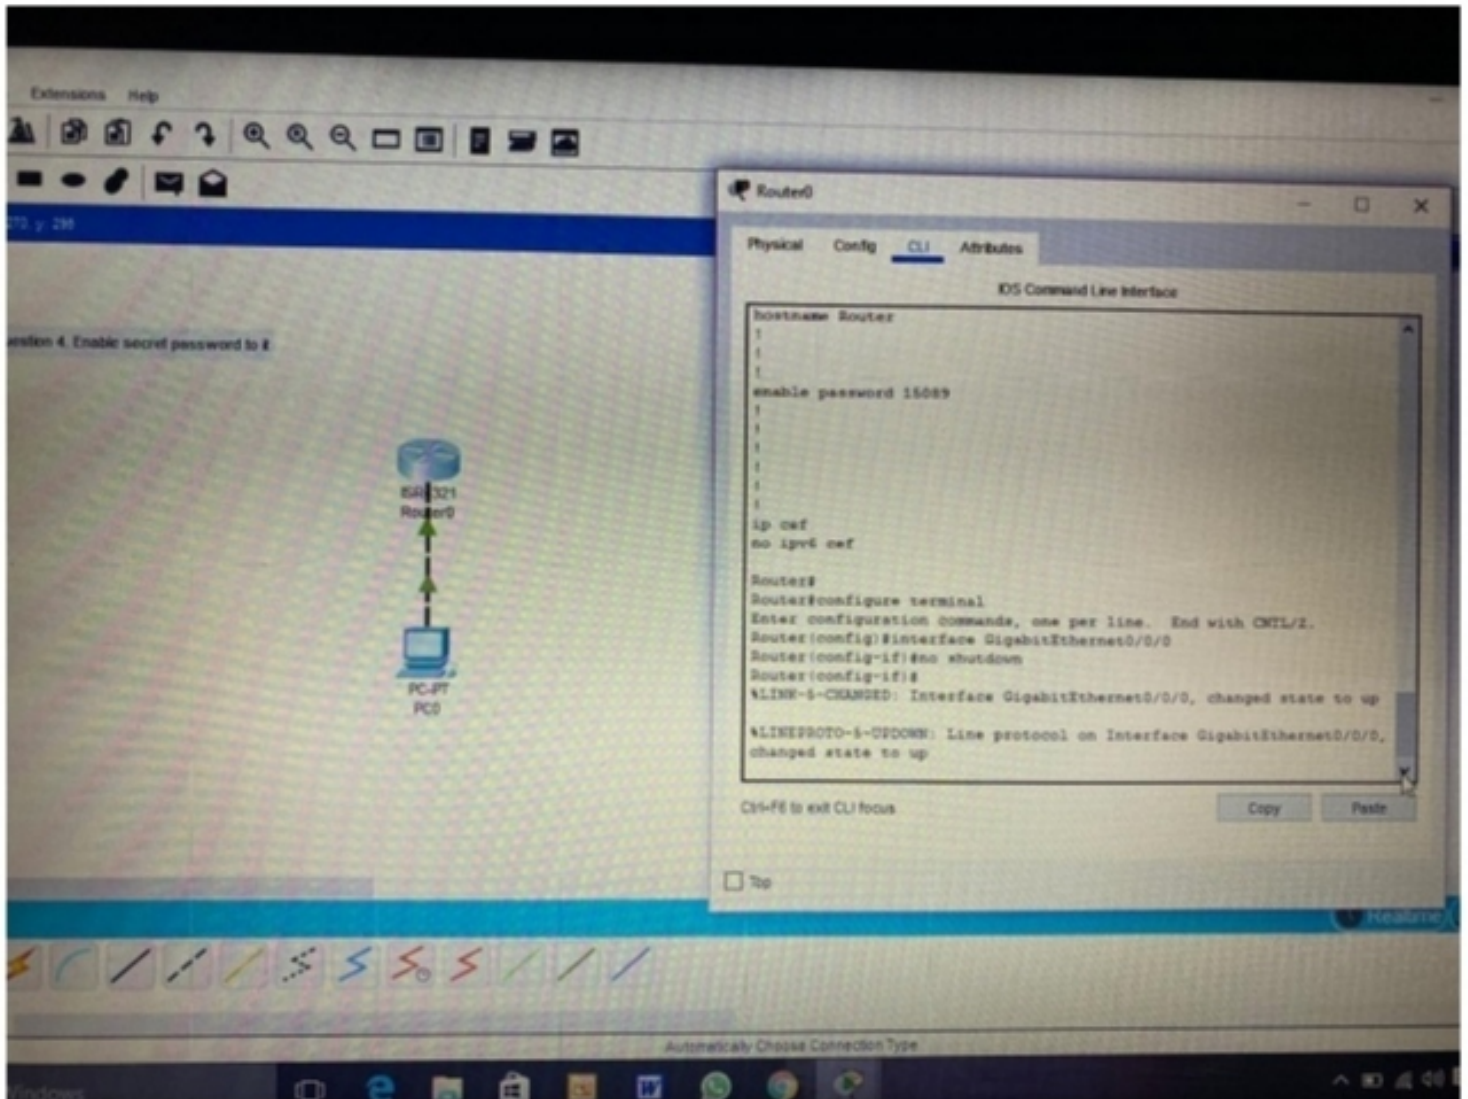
Extensions Help

273, y: 286

estion 4. Enable secret password to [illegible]

ISR4321
Router0

PC-PT
PC0

Router0

Physical Config CLI Attributes

IOS Command Line Interface

hostname Router
!
!
!
enable password 15089
!
!
!
!
!
!
ip cef
no ipv6 cef

Router#
Router#configure terminal
Enter configuration commands, one per line. End with CNTL/Z.
Router(config)#interface GigabitEthernet0/0/0
Router(config-if)#no shutdown
Router(config-if)#
%LINK-5-CHANGED: Interface GigabitEthernet0/0/0, changed state to up

%LINEPROTO-5-UPDOWN: Line protocol on Interface GigabitEthernet0/0/0, changed state to up

Ctrl+F6 to exit CLI focus

Copy Paste

Top

Realtime

Automatically Choose Connection Type

Windows